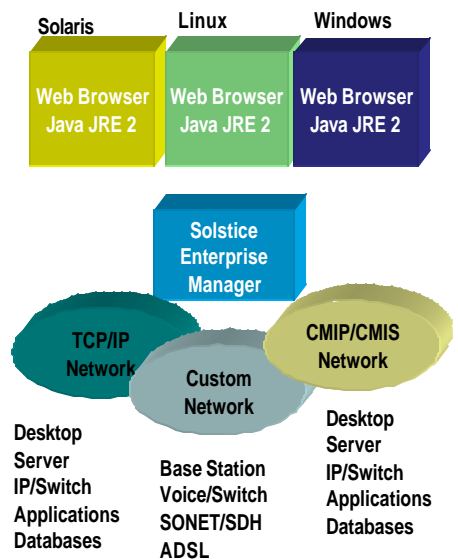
Solaris

Linux

Windows

Web Browser
Java JRE 2

Web Browser
Java JRE 2

Web Browser
Java JRE 2

Solstice
Enterprise
Manager

TCP/IP
Network

Custom
Network

CMIP/CMIS
Network

Desktop
Server
IP/Switch
Applications
Databases

Base Station
Voice/Switch
SONET/SDH
ADSL

Desktop
Server
IP/Switch
Applications
Databases